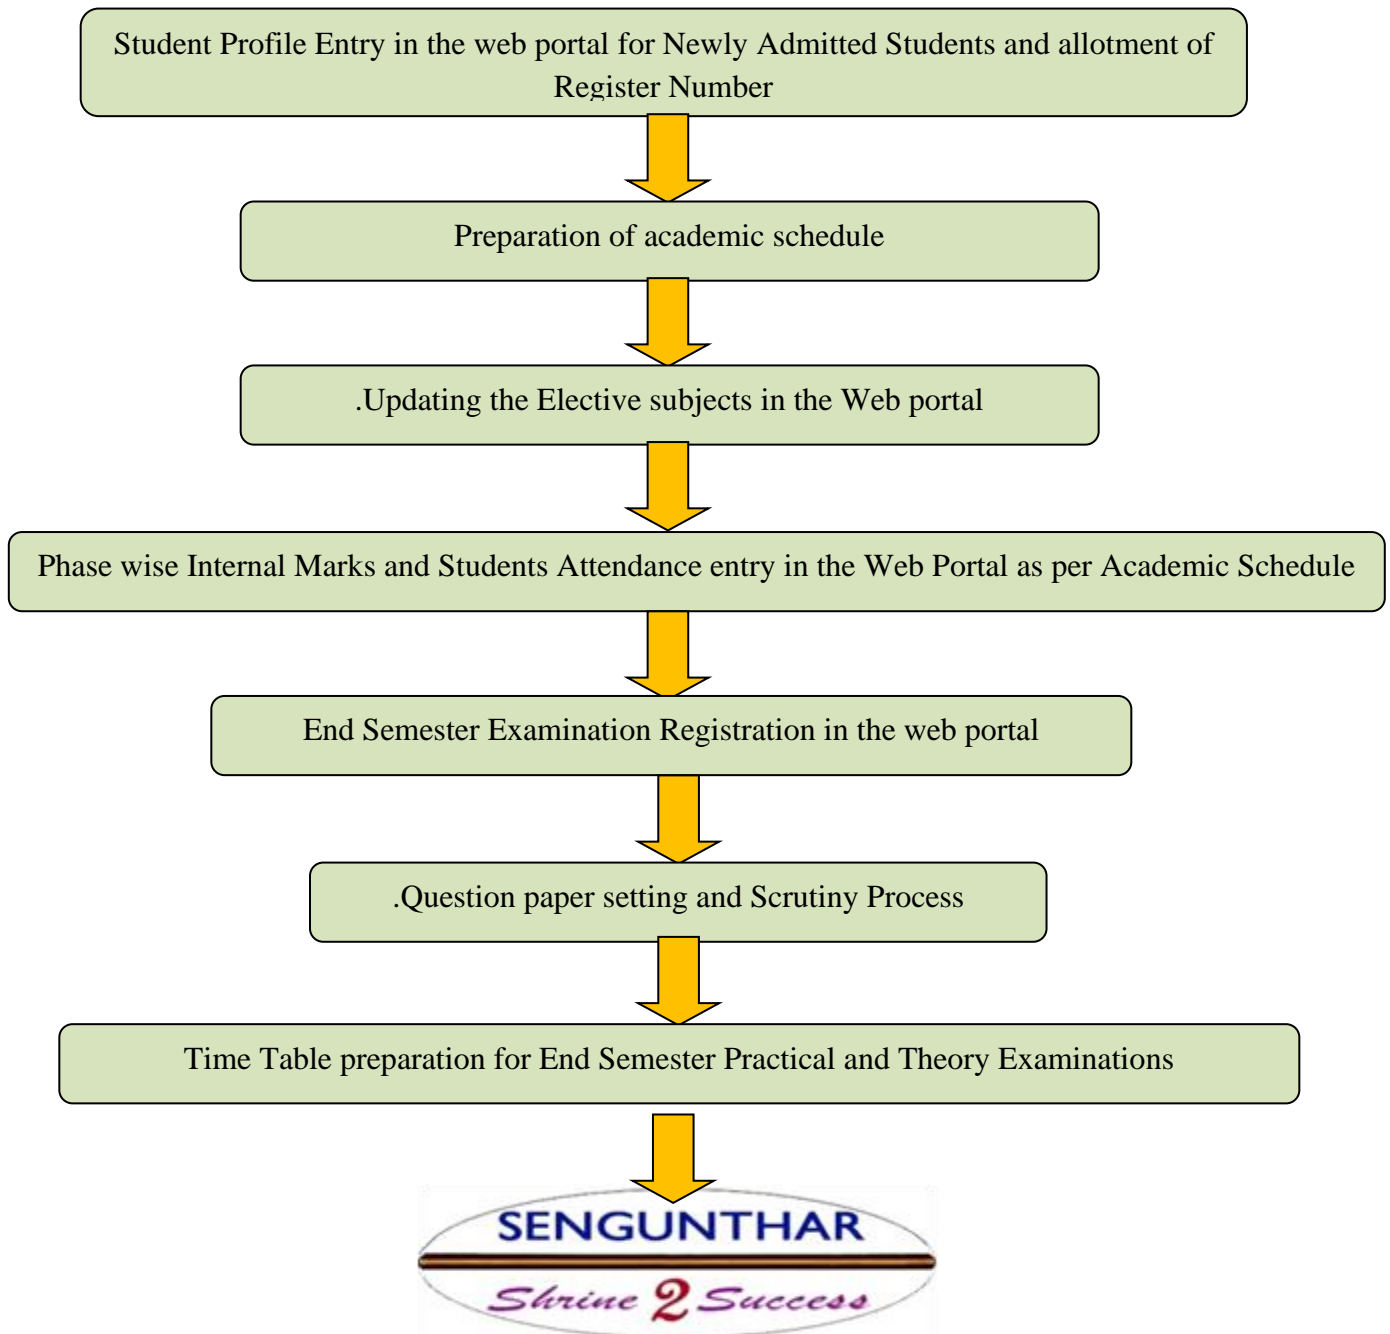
Student Profile Entry in the web portal for Newly Admitted Students and allotment of Register Number

Preparation of academic schedule

.Updating the Elective subjects in the Web portal

Phase wise Internal Marks and Students Attendance entry in the Web Portal as per Academic Schedule

End Semester Examination Registration in the web portal

.Question paper setting and Scrutiny Process

Time Table preparation for End Semester Practical and Theory Examinations

SENGUNTHAR

Shrine 2 Success